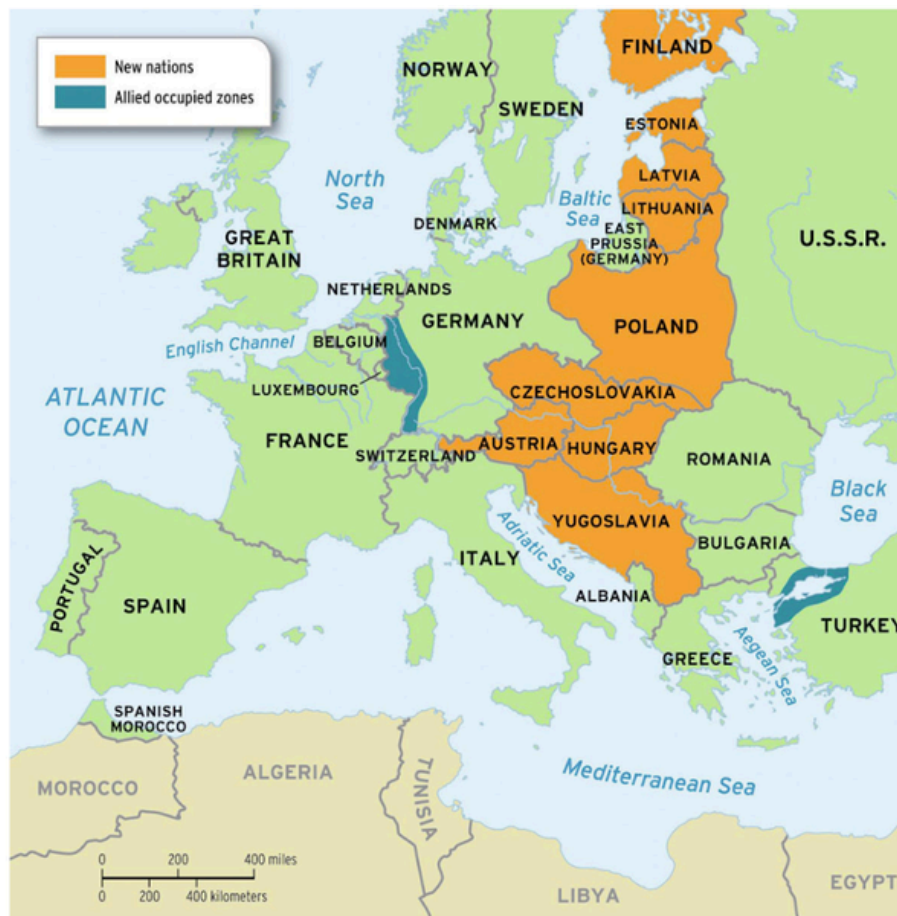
New nations
Allied occupied zones

NORWAY
FINLAND
SWEDEN
ESTONIA
North Sea
LATVIA
Baltic Sea
LITHUANIA
DENMARK
EAST PRUSSIA (GERMANY)
U.S.S.R.
GREAT BRITAIN
NETHERLANDS
GERMANY
POLAND
English Channel
BELGIUM
ATLANTIC OCEAN
LUXEMBOURG
CZECHOSLOVAKIA
FRANCE
AUSTRIA
HUNGARY
SWITZERLAND
ROMANIA
Black Sea
Adriatic Sea
YUGOSLAVIA
BULGARIA
PORTUGAL
ITALY
SPAIN
ALBANIA
TURKEY
Aegean Sea
GREECE
SPANISH MOROCCO
MOROCCO
ALGERIA
TUNISIA
Mediterranean Sea
LIBYA
EGYPT

0 200 400 miles
0 200 400 kilometers